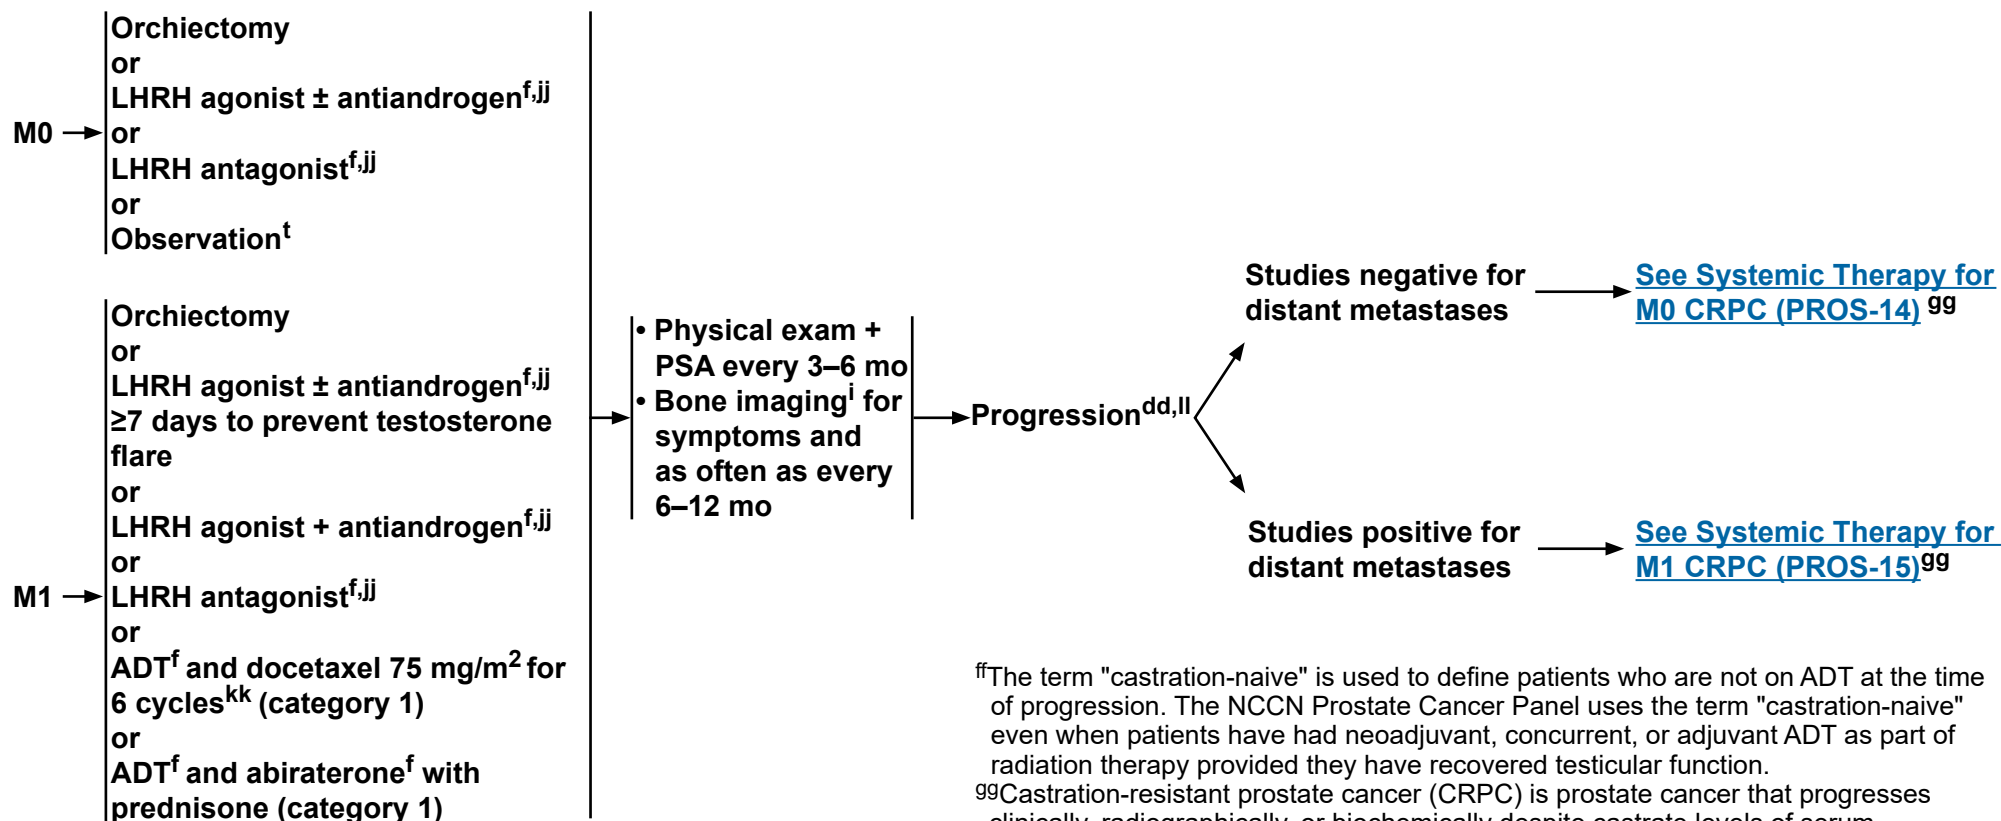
M0

Orchiectomy
or
LHRH agonist ± antiandrogen$^{f,jj}$
or
LHRH antagonist$^{f,jj}$
or
Observation$^{t}$

M1

Orchiectomy
or
LHRH agonist ± antiandrogen$^{f,jj}$ ≥7 days to prevent testosterone flare
or
LHRH agonist + antiandrogen$^{f,jj}$
or
LHRH antagonist$^{f,jj}$
or
ADT$^{f}$ and docetaxel 75 mg/m$^{2}$ for 6 cycles$^{kk}$ (category 1)
or
ADT$^{f}$ and abiraterone$^{f}$ with prednisone (category 1)

• Physical exam + PSA every 3–6 mo
• Bone imaging$^{i}$ for symptoms and as often as every 6–12 mo

Progression$^{dd,ll}$

Studies negative for distant metastases

See Systemic Therapy for M0 CRPC (PROS-14)$^{gg}$

Studies positive for distant metastases

See Systemic Therapy for M1 CRPC (PROS-15)$^{gg}$

$^{ff}$The term "castration-naive" is used to define patients who are not on ADT at the time of progression. The NCCN Prostate Cancer Panel uses the term "castration-naive" even when patients have had neoadjuvant, concurrent, or adjuvant ADT as part of radiation therapy provided they have recovered testicular function.
$^{gg}$Castration-resistant prostate cancer (CRPC) is prostate cancer that progresses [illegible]